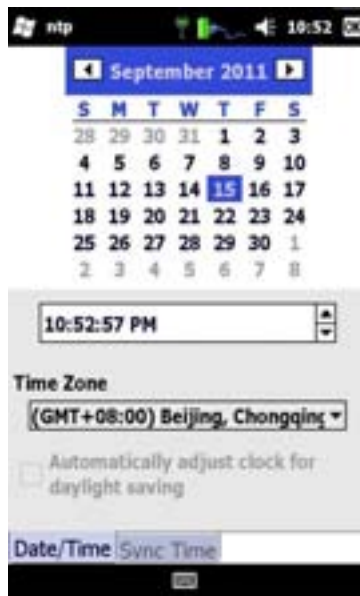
ntp 10:52

September 2011

| S | M | T | W | T | F | S |
|---|---|---|---|---|---|---|
| 28 | 29 | 30 | 31 | 1 | 2 | 3 |
| 4 | 5 | 6 | 7 | 8 | 9 | 10 |
| 11 | 12 | 13 | 14 | 15 | 16 | 17 |
| 18 | 19 | 20 | 21 | 22 | 23 | 24 |
| 25 | 26 | 27 | 28 | 29 | 30 | 1 |
| 2 | 3 | 4 | 5 | 6 | 7 | 8 |

10:52:57 PM

Time Zone

(GMT+08:00) Beijing, Chongqing

Automatically adjust clock for daylight saving

Date/Time Sync Time